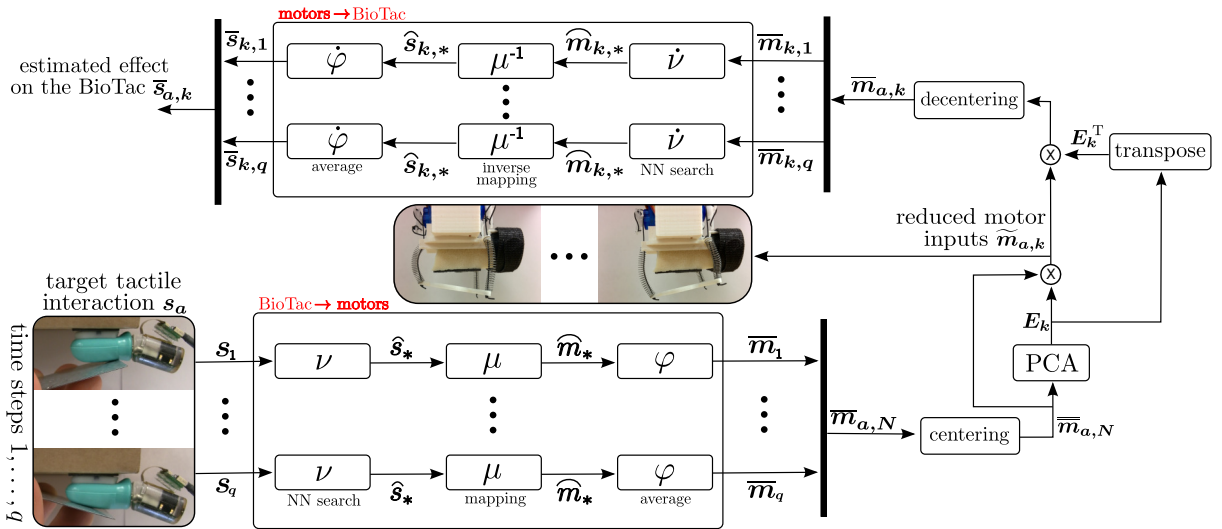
motors → BioTac

$\overline{s}_{k,1}$ $\dot{\varphi}$ $\widehat{s}_{k,*}$ $\mu^{-1}$ $\widehat{m}_{k,*}$ $\dot{\nu}$ $\overline{m}_{k,1}$

estimated effect on the BioTac $\overline{s}_{a,k}$

$\overline{m}_{a,k}$ decentering

$\overline{s}_{k,q}$ $\dot{\varphi}$ average $\widehat{s}_{k,*}$ $\mu^{-1}$ inverse mapping $\widehat{m}_{k,*}$ $\dot{\nu}$ NN search $\overline{m}_{k,q}$

$E_k^{\mathrm{T}}$ transpose

reduced motor inputs $\widetilde{m}_{a,k}$

target tactile interaction $s_a$

time steps $1,\ldots,q$

BioTac → motors

$s_1$ $\nu$ $\widehat{s}_*$ $\mu$ $\widehat{m}_*$ $\varphi$ $\overline{m}_1$

$E_k$

PCA

$\overline{m}_{a,N}$ centering $\overline{\overline{m}}_{a,N}$

$s_q$ $\nu$ NN search $\widehat{s}_*$ $\mu$ mapping $\widehat{m}_*$ $\varphi$ average $\overline{m}_q$